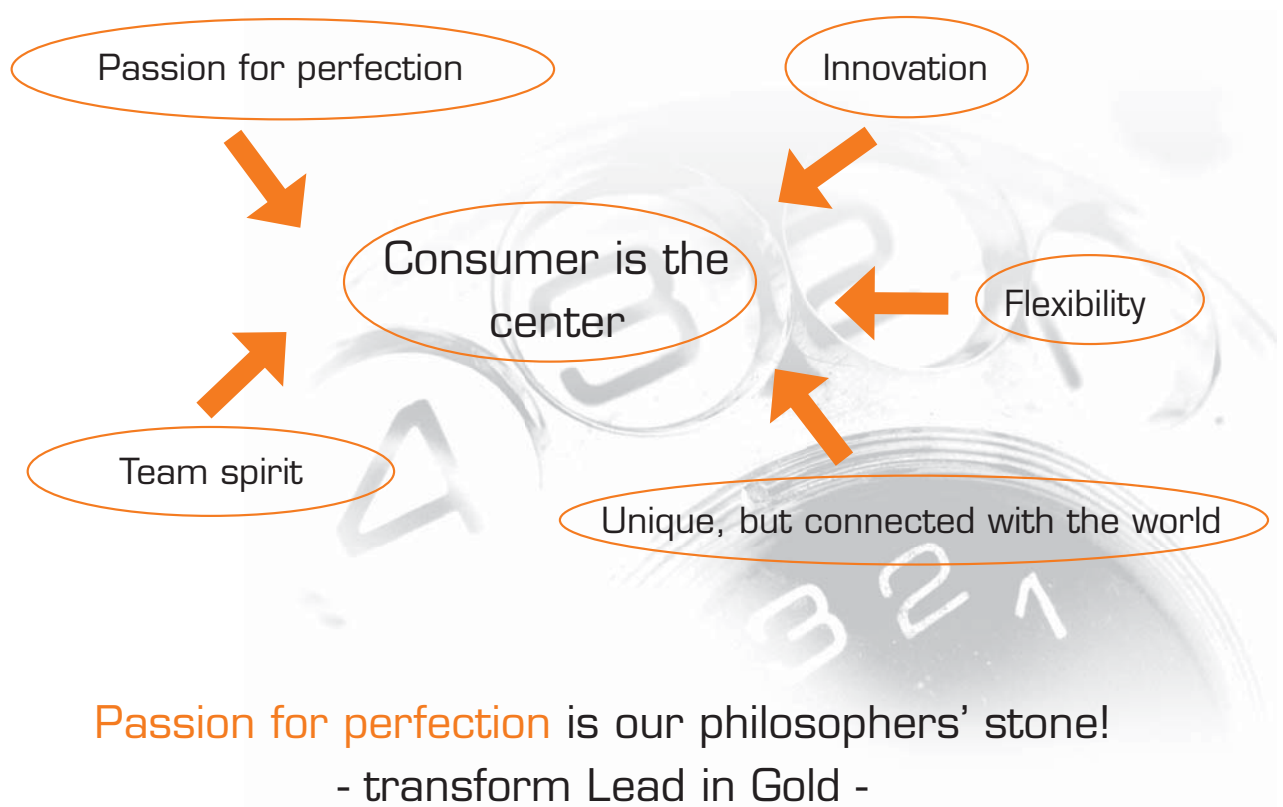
Passion for perfection

Innovation

Consumer is the center

Flexibility

Team spirit

Unique, but connected with the world

Passion for perfection is our philosophers' stone!
- transform Lead in Gold -